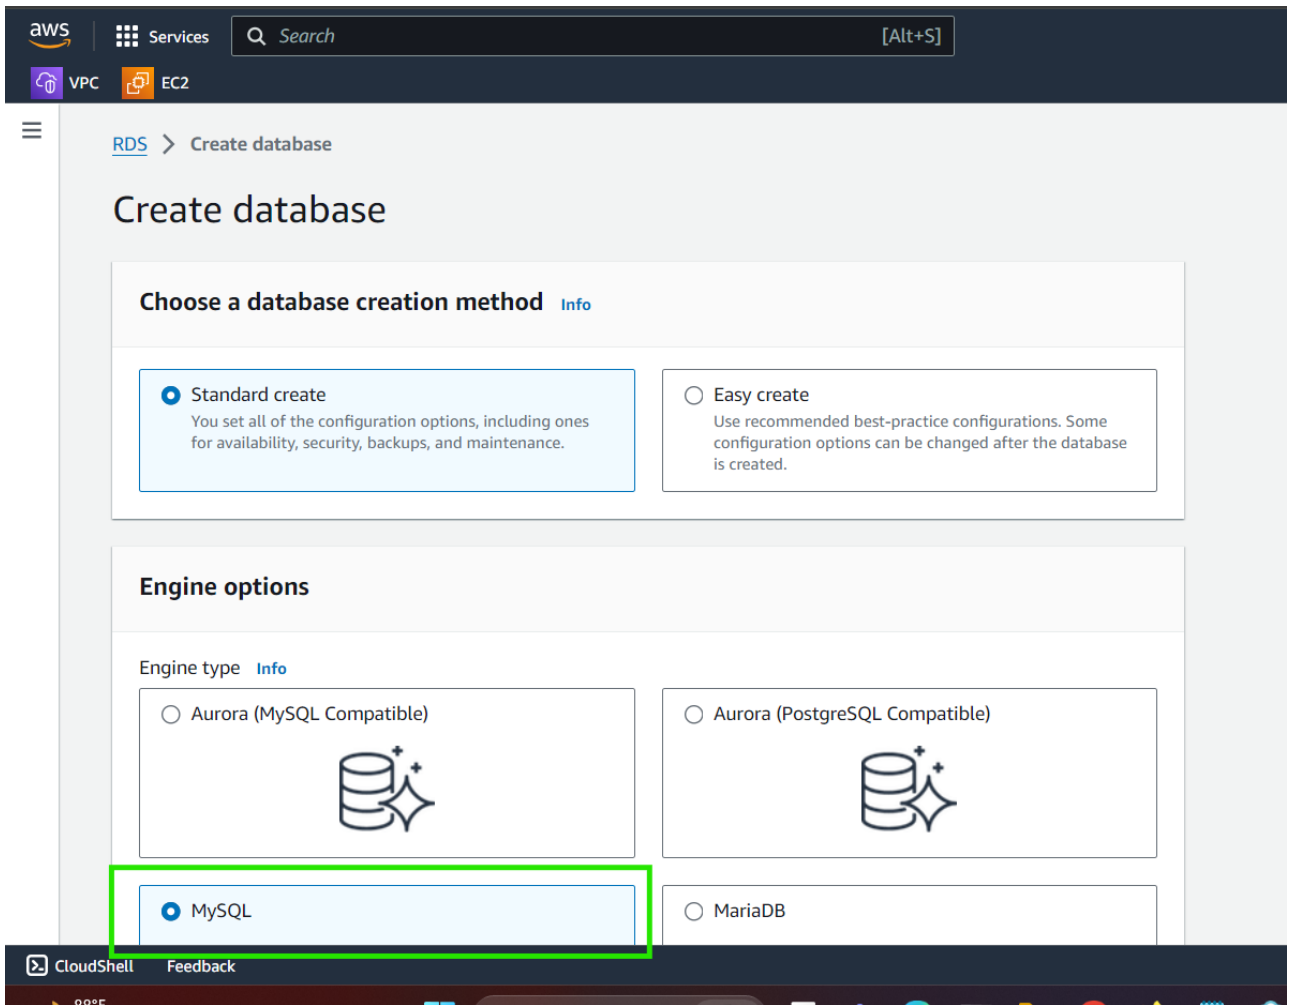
aws Services Search [Alt+S]

VPC EC2

RDS > Create database

Create database

Choose a database creation method Info

Standard create
You set all of the configuration options, including ones for availability, security, backups, and maintenance.

Easy create
Use recommended best-practice configurations. Some configuration options can be changed after the database is created.

Engine options

Engine type Info

Aurora (MySQL Compatible)

Aurora (PostgreSQL Compatible)

MySQL

MariaDB

CloudShell Feedback